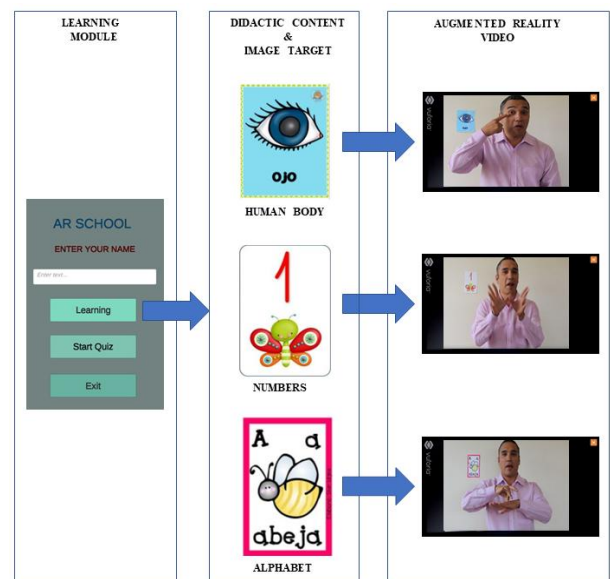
LEARNING MODULE

AR SCHOOL

ENTER YOUR NAME

Enter text...

Learning

Start Quiz

Exit

DIDACTIC CONTENT & IMAGE TARGET

OJO

HUMAN BODY

1

NUMBERS

A a

abeja

ALPHABET

AUGMENTED REALITY VIDEO

vuforia

vuforia

vuforia